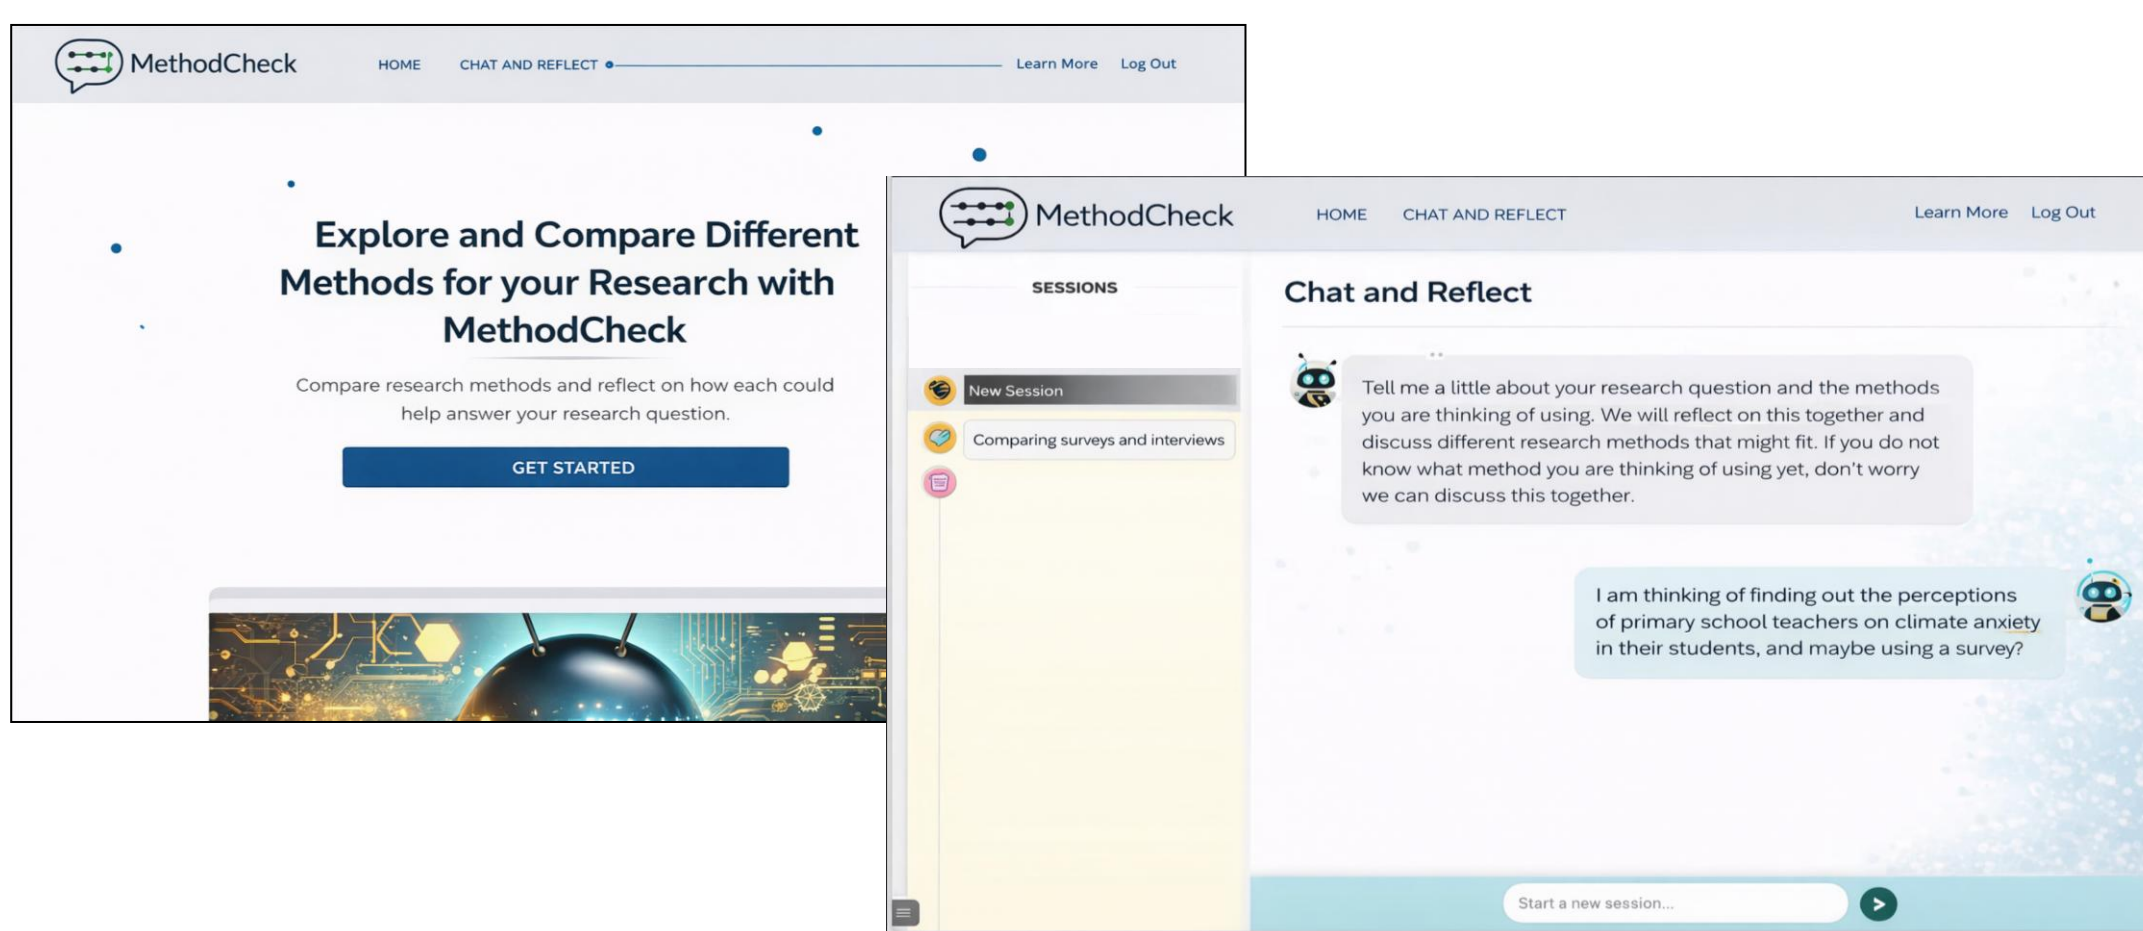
MethodCheck

HOME CHAT AND REFLECT Learn More Log Out

Explore and Compare Different Methods for your Research with MethodCheck

Compare research methods and reflect on how each could help answer your research question.

GET STARTED

MethodCheck

HOME CHAT AND REFLECT Learn More Log Out

SESSIONS

New Session

Comparing surveys and interviews

Chat and Reflect

Tell me a little about your research question and the methods you are thinking of using. We will reflect on this together and discuss different research methods that might fit. If you do not know what method you are thinking of using yet, don't worry we can discuss this together.

I am thinking of finding out the perceptions of primary school teachers on climate anxiety in their students, and maybe using a survey?

Start a new session...